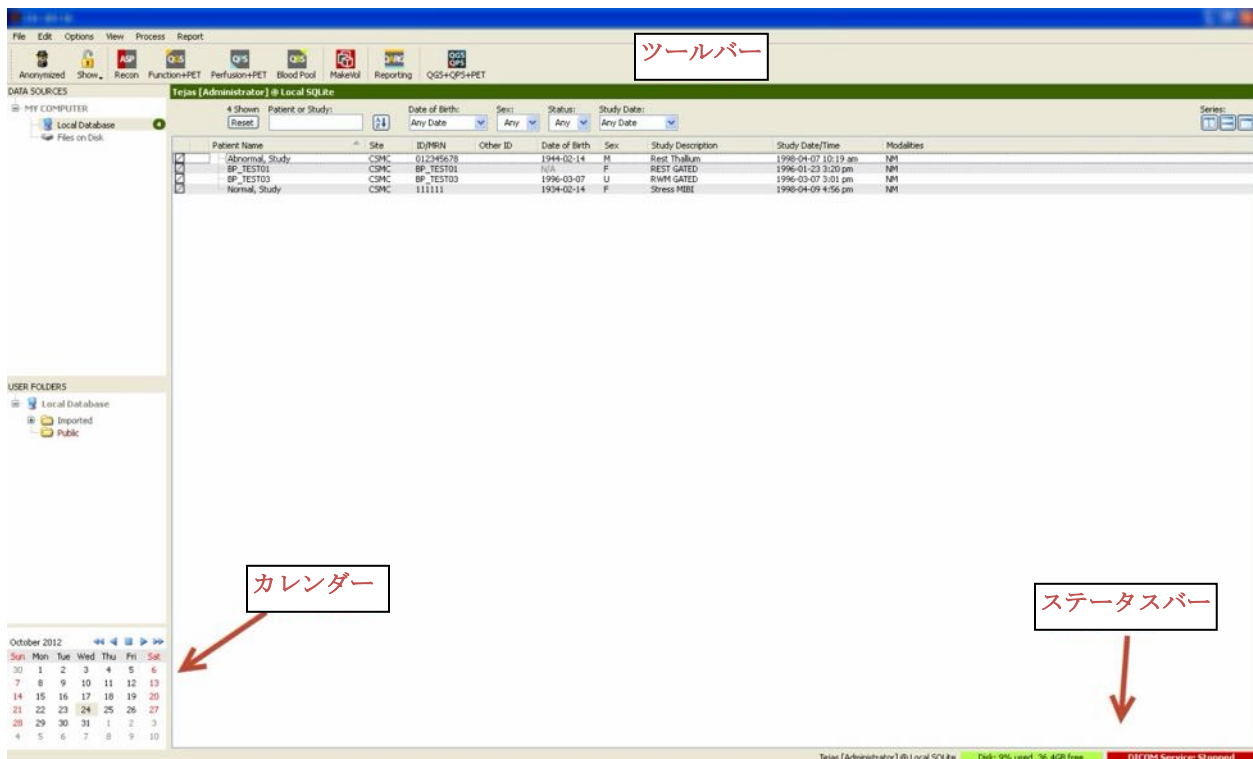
File Edit Options View Process Report

Anonymized Show Recon Function+PET Perfusion+PET Blood Pool MakeVol Reporting QGS+QPS+PET

ツールバー

DATA SOURCES
MY COMPUTER
Local Database
Files on Disk

Tejas [Administrator] @ Local SQLite

4 Shown Patient or Study:
Reset
Date of Birth: Any Date
Sex: Any
Status: Any
Study Date: Any Date
Series:

| Patient Name | Site | ID/MRN | Other ID | Date of Birth | Sex | Study Description | Study Date/Time | Modalities |
|---|---|---|---|---|---|---|---|---|
| Abnormal, Study | CSMC | 012345678 | | 1944-02-14 | M | Rest Thallium | 1998-04-07 10:19 am | NM |
| BP_TEST01 | CSMC | BP_TEST01 | | N/A | F | REST GATED | 1996-01-23 3:20 pm | NM |
| BP_TEST03 | CSMC | BP_TEST03 | | 1996-03-07 | U | RWM GATED | 1996-03-07 3:01 pm | NM |
| Normal, Study | CSMC | 111111 | | 1934-02-14 | F | Stress MIBI | 1998-04-09 4:56 pm | NM |

USER FOLDERS
Local Database
Imported
Public

カレンダー

ステータスバー

October 2012

| Sun | Mon | Tue | Wed | Thu | Fri | Sat |
|---|---|---|---|---|---|---|
| 30 | 1 | 2 | 3 | 4 | 5 | 6 |
| 7 | 8 | 9 | 10 | 11 | 12 | 13 |
| 14 | 15 | 16 | 17 | 18 | 19 | 20 |
| 21 | 22 | 23 | 24 | 25 | 26 | 27 |
| 28 | 29 | 30 | 31 | 1 | 2 | 3 |
| 4 | 5 | 6 | 7 | 8 | 9 | 10 |

Tejas [Administrator] @ Local SQLite Disk: 9% used, 36.4GB free DICOM Service: Stopped